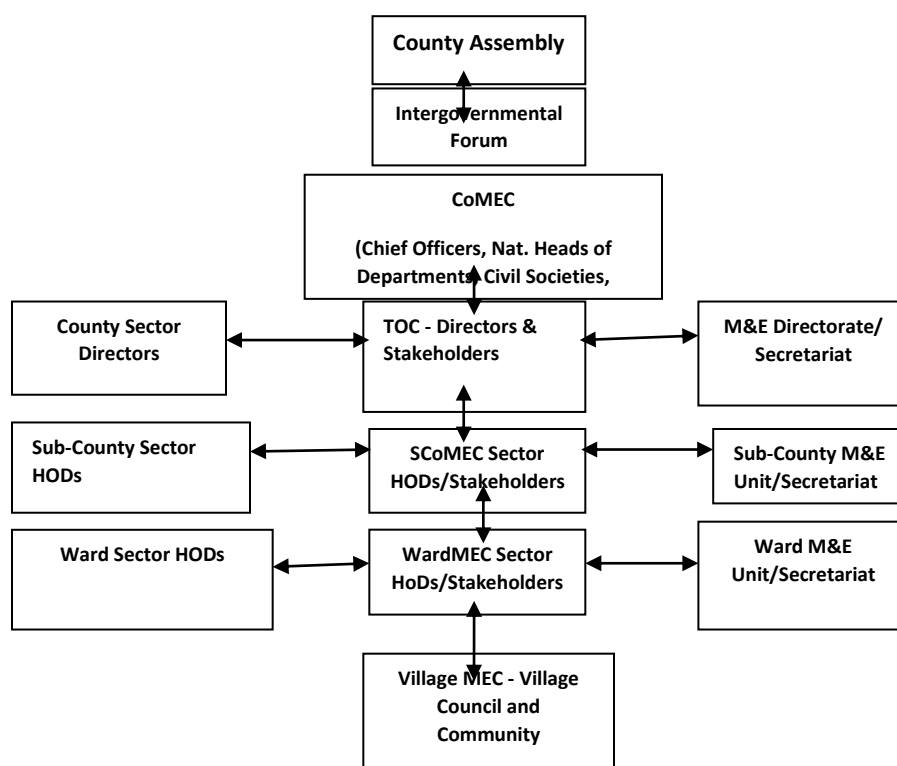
County Assembly

Intergovernmental Forum

CoMEC

(Chief Officers, Nat. Heads of Departments, Civil Societies,

County Sector Directors

TOC - Directors & Stakeholders

M&E Directorate/ Secretariat

Sub-County Sector HODs

SCoMEC Sector HODs/Stakeholders

Sub-County M&E Unit/Secretariat

Ward Sector HODs

WardMEC Sector HoDs/Stakeholders

Ward M&E Unit/Secretariat

Village MEC - Village Council and Community